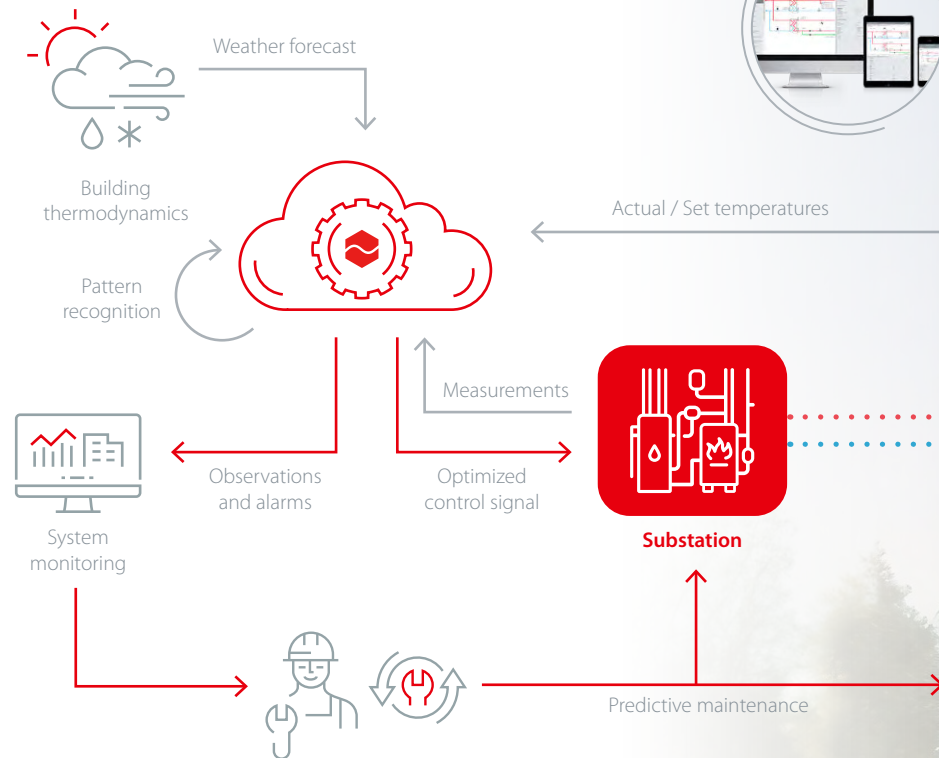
Weather forecast

Building thermodynamics

Pattern recognition

Actual / Set temperatures

Measurements

Observations and alarms

Optimized control signal

Substation

System monitoring

Predictive maintenance